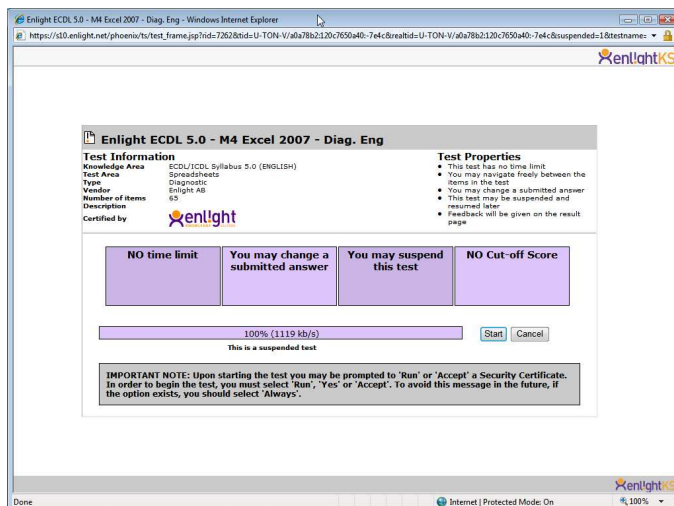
Enlight ECDL 5.0 - M4 Excel 2007 - Diag. Eng - Windows Internet Explorer

https://s10.enlight.net/phoenix/ts/test_frame.jsp?rid=7262&tid=U-TON-V/a0a78b2:120c7650a40:-7e4c&realtid=U-TON-V/a0a78b2:120c7650a40:-7e4c&suspended=1&testname:

XenlightKS

Enlight ECDL 5.0 - M4 Excel 2007 - Diag. Eng

Test Information

| | |
|---|---|
| Knowledge Area | ECDL/ICDL Syllabus 5.0 (ENGLISH) |
| Test Area | Spreadsheets |
| Type | Diagnostic |
| Vendor | Enlight AB |
| Number of items | 65 |
| Description | |
| Certified by | enlight |

Test Properties
• This test has no time limit
• You may navigate freely between the items in the test
• You may change a submitted answer
• This test may be suspended and resumed later
• Feedback will be given on the result page

| NO time limit | You may change a submitted answer | You may suspend this test | NO Cut-off Score |
|---|---|---|---|

100% (1119 kb/s)

Start Cancel

This is a suspended test

IMPORTANT NOTE: Upon starting the test you may be prompted to 'Run' or 'Accept' a Security Certificate. In order to begin the test, you must select 'Run', 'Yes' or 'Accept'. To avoid this message in the future, if the option exists, you should select 'Always'.

XenlightKS

Done

Internet | Protected Mode: On

100%